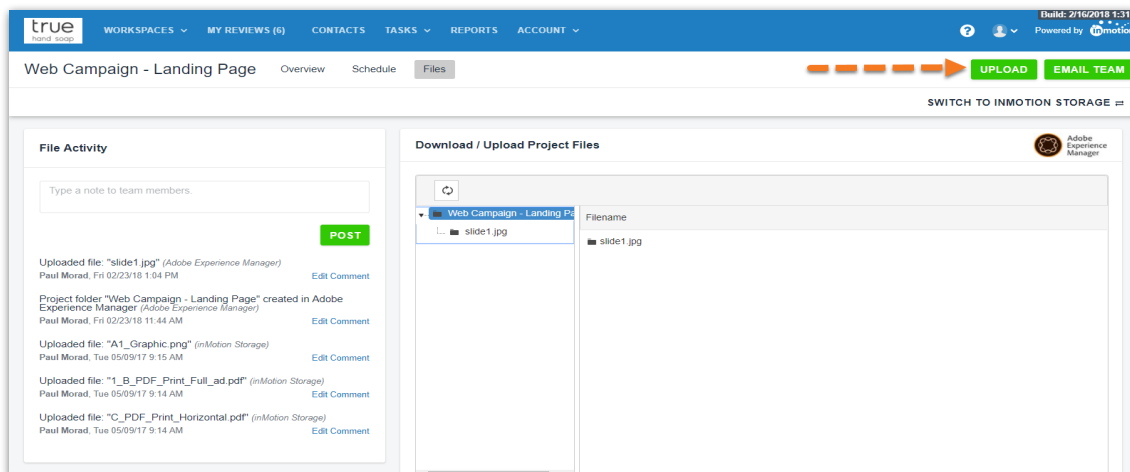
true
hand soap

WORKSPACES ⌄ MY REVIEWS (6) CONTACTS TASKS ⌄ REPORTS ACCOUNT ⌄

Build: 2/16/2018 1:31

Powered by inmotion

Web Campaign - Landing Page Overview Schedule Files

UPLOAD EMAIL TEAM

SWITCH TO INMOTION STORAGE ⇄

File Activity

Type a note to team members.

POST

Uploaded file: "slide1.jpg" (Adobe Experience Manager)
Paul Morad, Fri 02/23/18 1:04 PM Edit Comment

Project folder "Web Campaign - Landing Page" created in Adobe Experience Manager (Adobe Experience Manager)
Paul Morad, Fri 02/23/18 11:44 AM Edit Comment

Uploaded file: "A1_Graphic.png" (inMotion Storage)
Paul Morad, Tue 05/09/17 9:15 AM Edit Comment

Uploaded file: "1_B_PDF_Print_Full_ad.pdf" (inMotion Storage)
Paul Morad, Tue 05/09/17 9:14 AM Edit Comment

Uploaded file: "C_PDF_Print_Horizontal.pdf" (inMotion Storage)
Paul Morad, Tue 05/09/17 9:14 AM Edit Comment

Download / Upload Project Files

Adobe Experience Manager

Web Campaign - Landing Pa
slide1.jpg

Filename
slide1.jpg